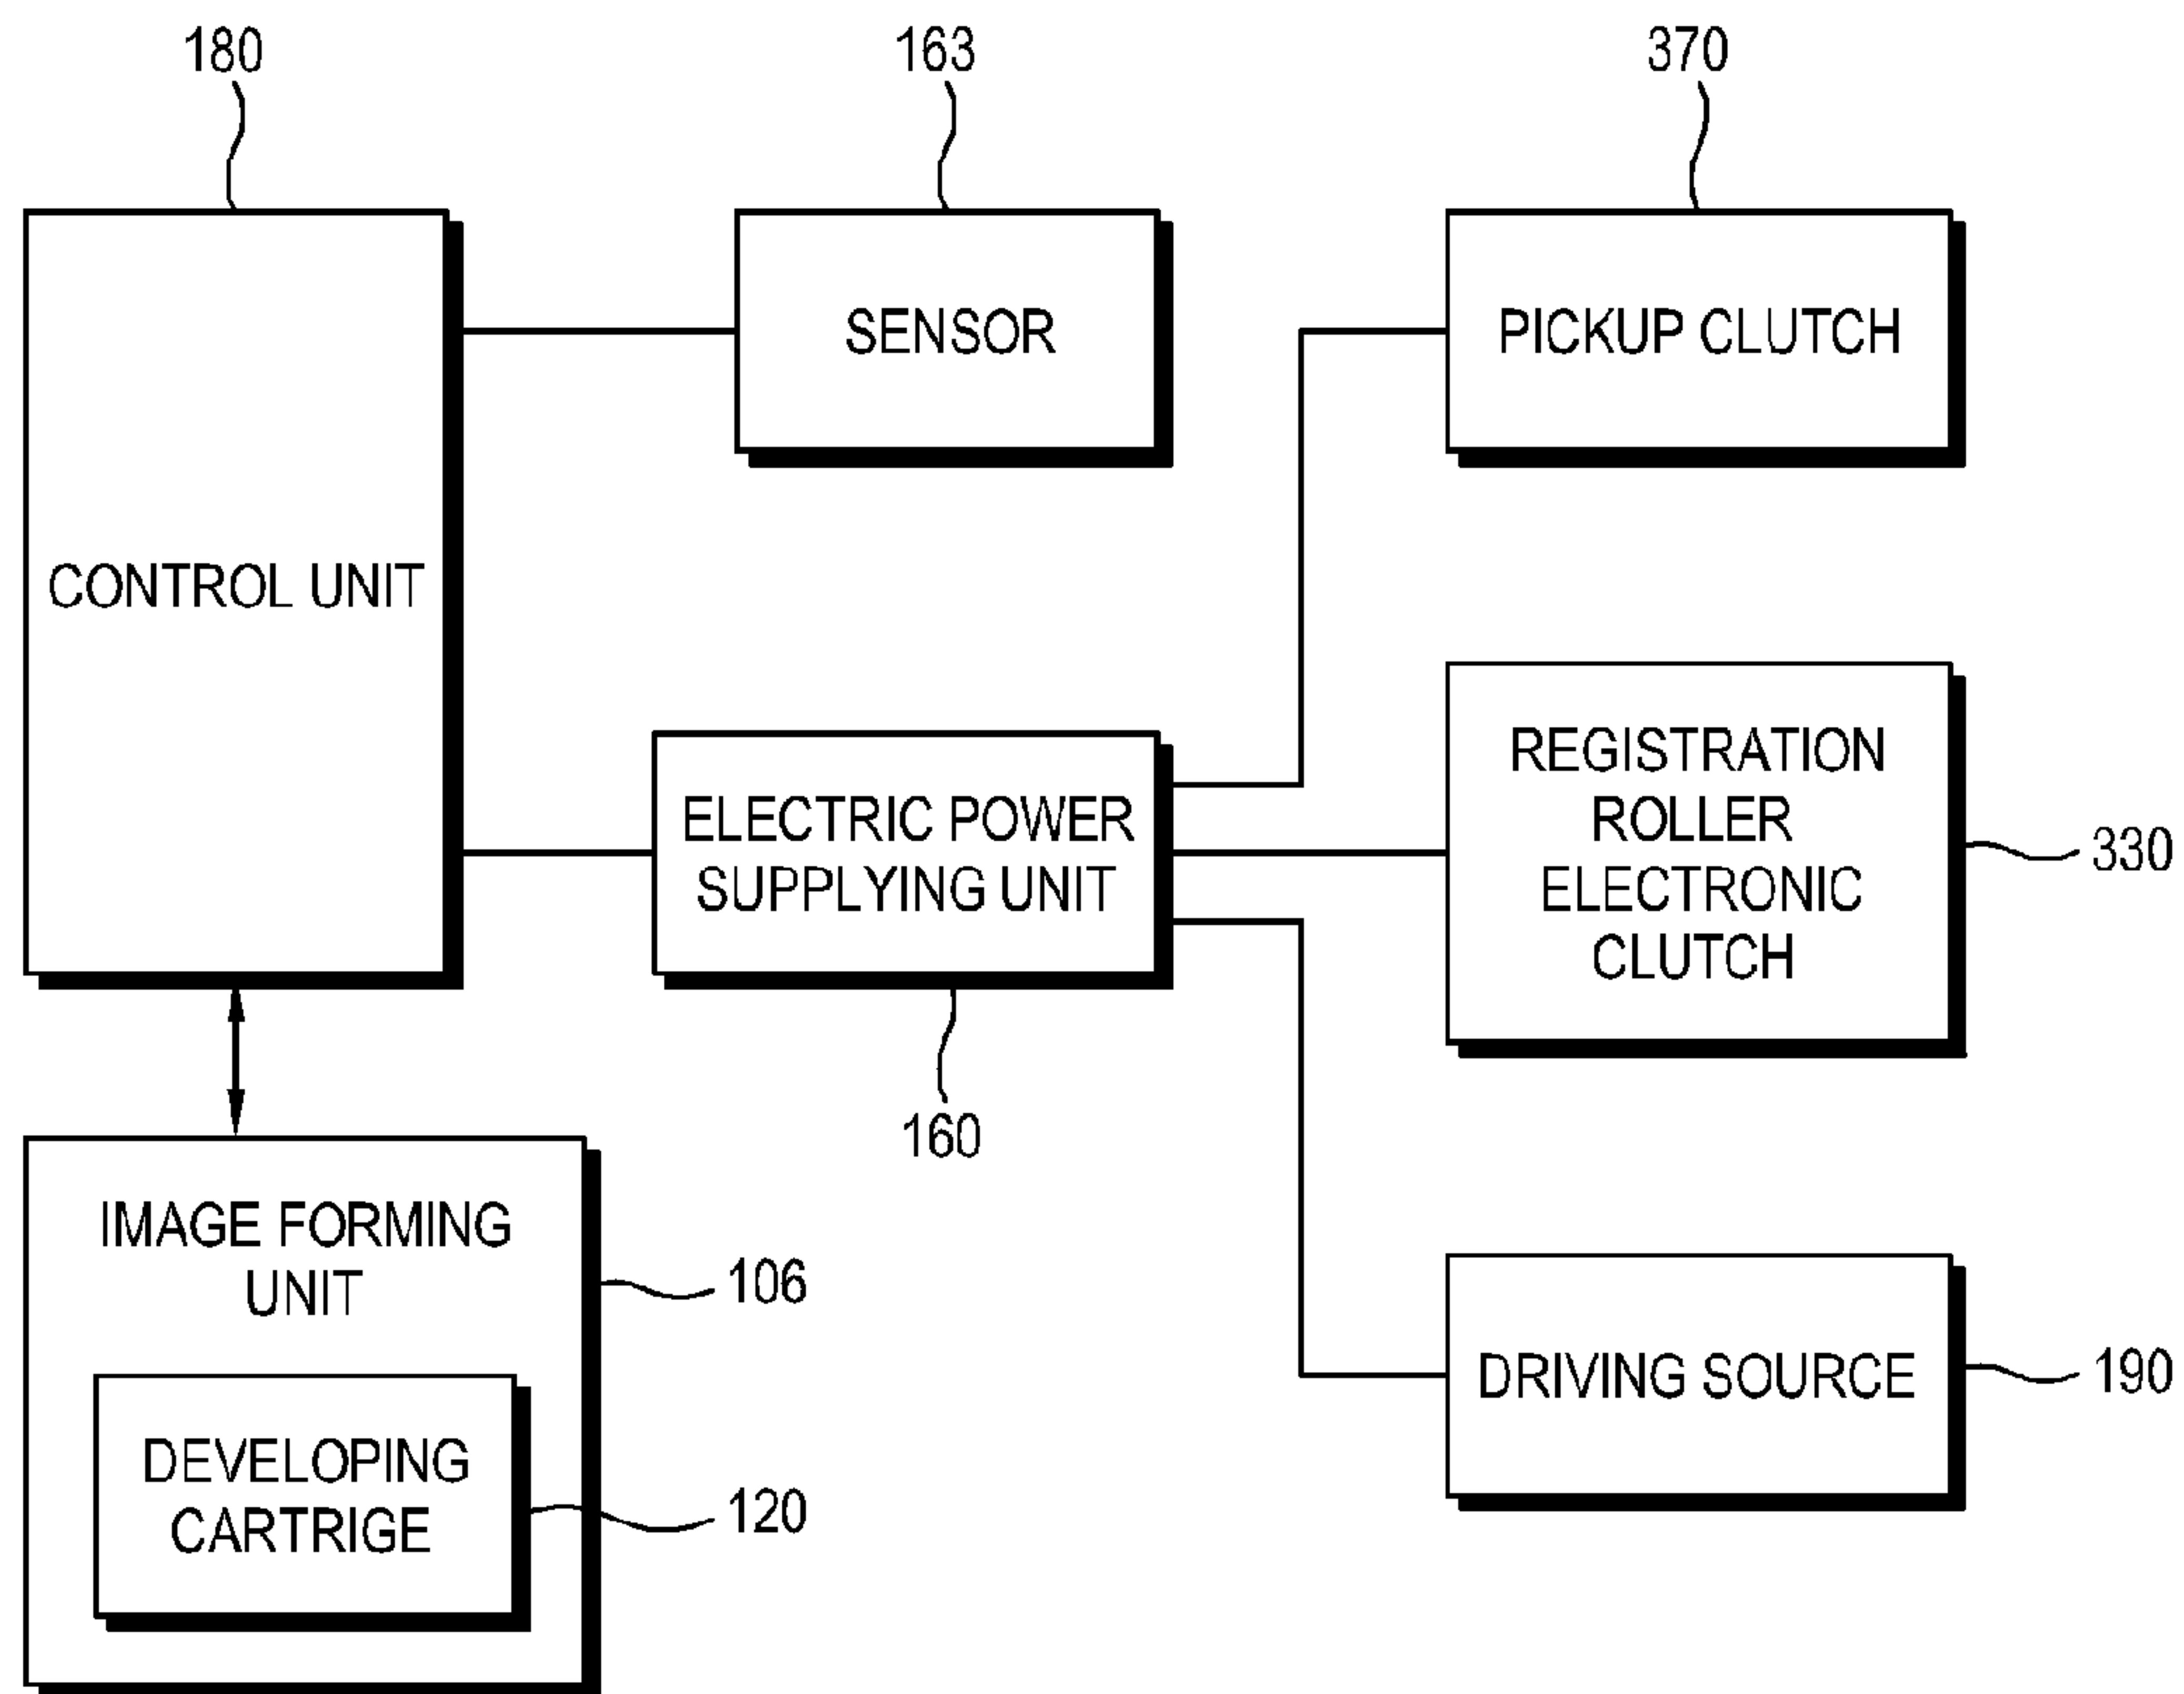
180

163

370

CONTROL UNIT

SENSOR

PICKUP CLUTCH

ELECTRIC POWER SUPPLYING UNIT

REGISTRATION ROLLER ELECTRONIC CLUTCH

330

160

IMAGE FORMING UNIT

106

DEVELOPING CARTRIGE

120

DRIVING SOURCE

190